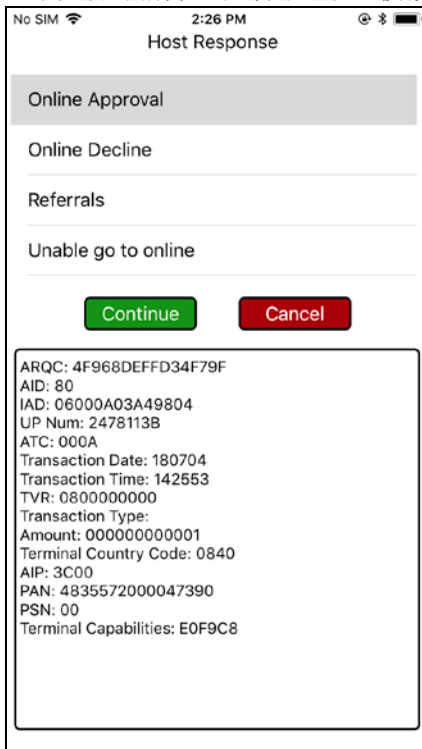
No SIM
2:26 PM
Host Response

Online Approval

Online Decline

Referrals

Unable go to online

Continue

Cancel

ARQC: 4F968DEFFD34F79F
AID: 80
IAD: 06000A03A49804
UP Num: 2478113B
ATC: 000A
Transaction Date: 180704
Transaction Time: 142553
TVR: 0800000000
Transaction Type:
Amount: 000000000001
Terminal Country Code: 0840
AIP: 3C00
PAN: 4835572000047390
PSN: 00
Terminal Capabilities: E0F9C8